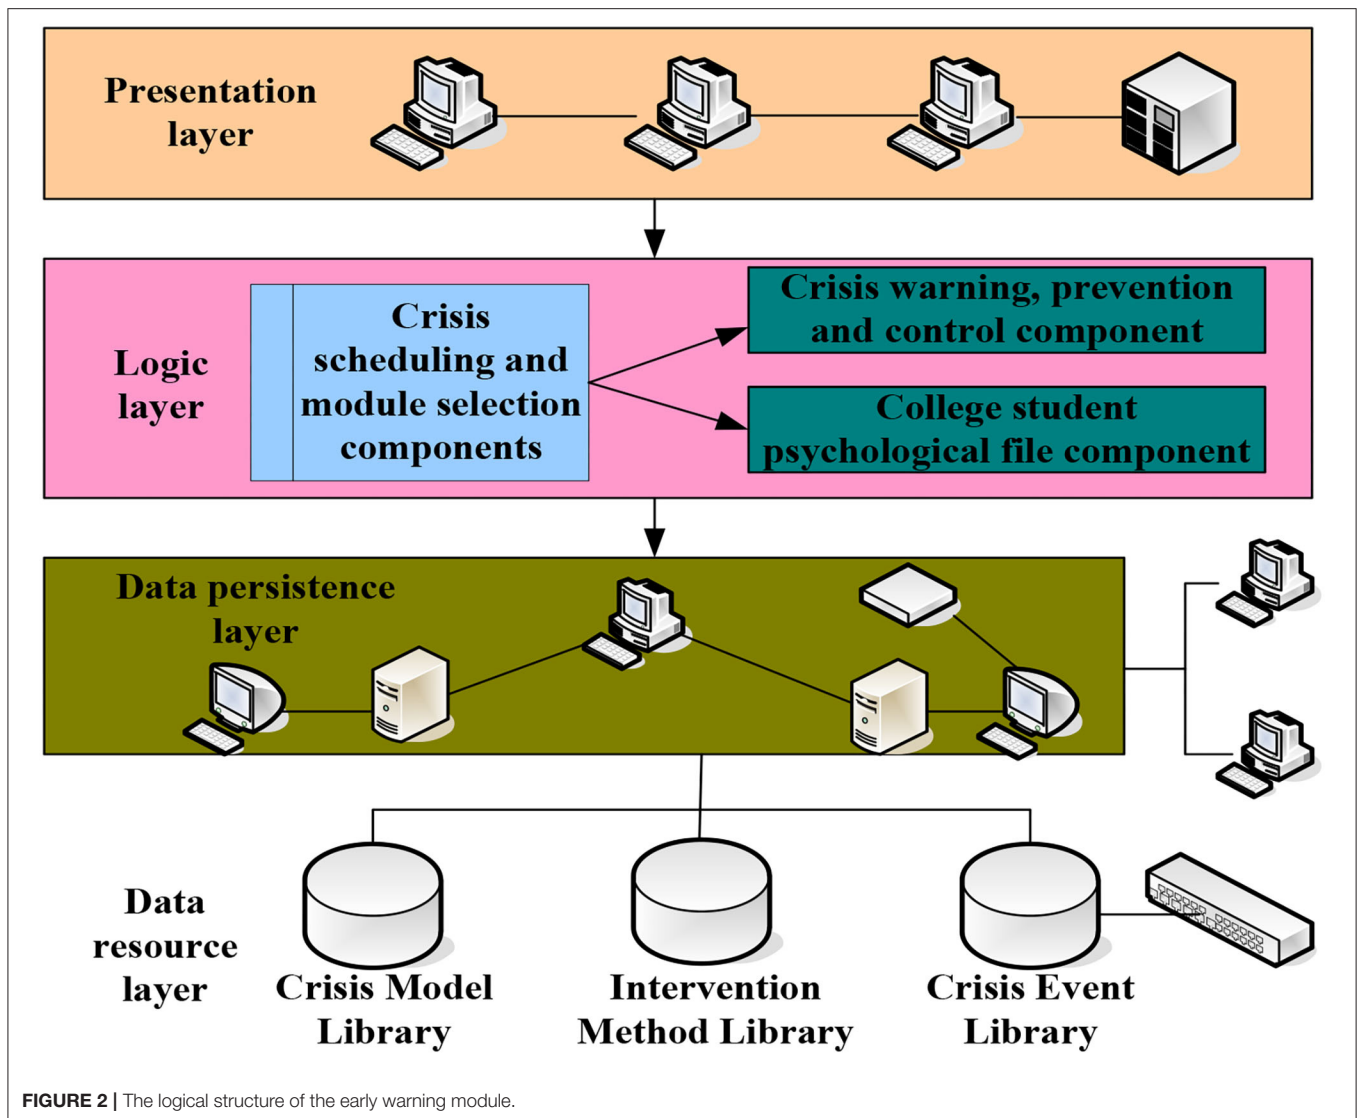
Presentation layer

Logic layer

Crisis scheduling and module selection components

Crisis warning, prevention and control component

College student psychological file component

Data persistence layer

Data resource layer

Crisis Model Library

Intervention Method Library

Crisis Event Library

FIGURE 2 | The logical structure of the early warning module.